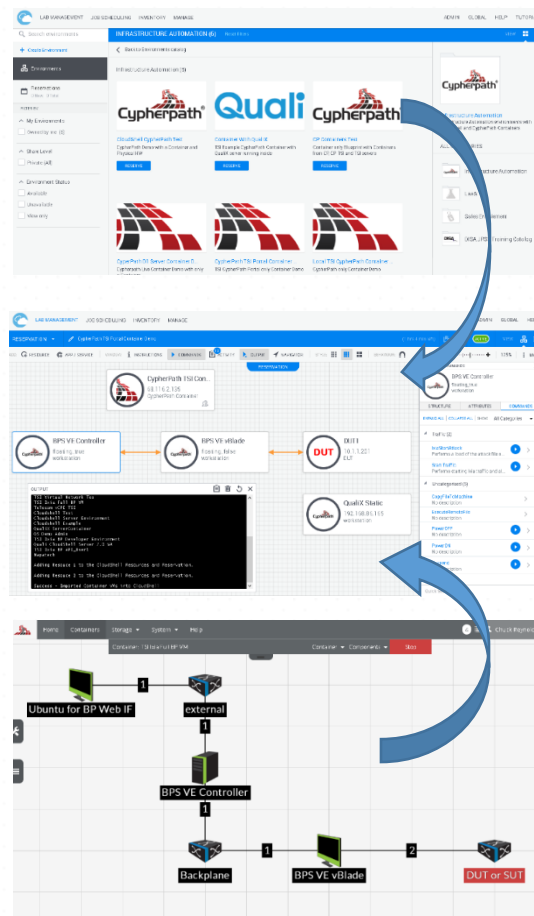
LAB MANAGEMENT JOB SCHEDULING INVENTORY MANAGE

ADMIN GLOBAL HELP TUTORIAL

Search environments

+ Create Environment

Environments

Reservations

My Environments

Share Level

Private (All)

Environment Status

Available

Unavailable

View only

INFRASTRUCTURE AUTOMATION (6)

< Back to Environments catalog

Infrastructure Automation (6)

Cypherpath

Quali

Cypherpath

CloudShell CypherPath Test

CypherPath Demo with a Container and Physical VM

RESERVE

Container With Quali IF

BB Example CypherPath Container with QualiX server running inside

RESERVE

CP Container Test

Container only Blueprint with Containers from CP CP 750 servers

RESERVE

CypherPath DE Server Container D...

Cypherpath Live Container Demo with only

BB CypherPath750 Portal Container

BB CypherPath Portal only Container Demo

LocalTTN CypherPath Container

Cypherpath

Infrastructure Automation

LAB MANAGEMENT JOB SCHEDULING INVENTORY MANAGE

RESERVATION

CypherPath750 Portal Container Demo

COMMANDS

CypherPath 750 Con...

10.11.2.125

CypherPath Container

BPS VE Controller

Booting, Idle

workstation

BPS VE vBlade

Booting, Idle

workstation

DUT

DUT1

10.1.1.221

CLT

OUTPUT

Adding Resource 1 to the CloudShell Resources and Reservation.

Adding Resource 2 to the CloudShell Resources and Reservation.

Success - Imported Container VMs into CloudShell

QualiX Static

192.168.86.115

workstation

BPS VE Controller

Booting, Idle

workstation

STRUCTURE ATTRIBUTES COMMANDS

Home Containers Storage System Help

Container 10 Cypherpath BP VM

Container Components Stop

Chuck Reynolds

Ubuntu for BP Web IF

1

external

1

BPS VE Controller

1

Backplane

1

BPS VE vBlade

2

DUT or SUT